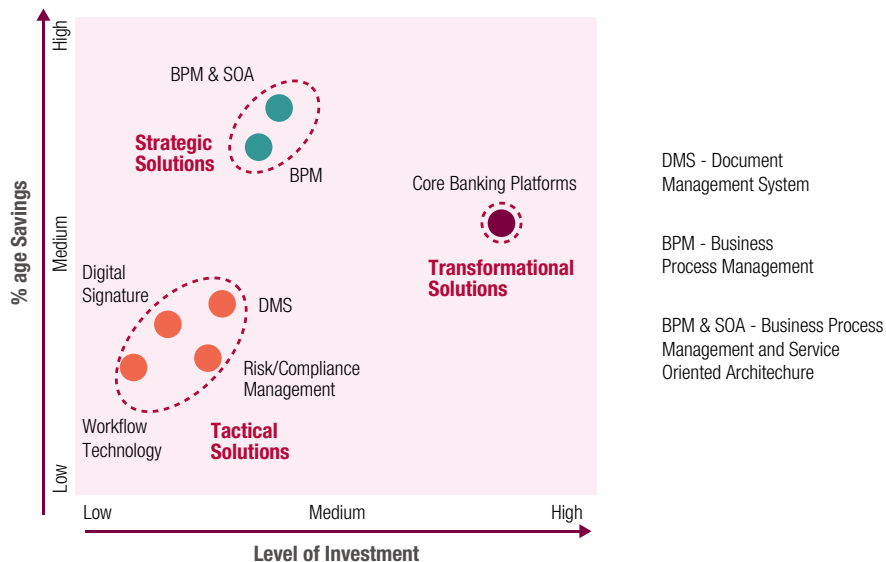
% age Savings

High

Medium

Low

BPM & SOA

Strategic Solutions

BPM

Core Banking Platforms

Transformational Solutions

Digital Signature

DMS

Risk/Compliance Management

Workflow Technology

Tactical Solutions

Low

Medium

High

Level of Investment

DMS - Document Management System

BPM - Business Process Management

BPM & SOA - Business Process Management and Service Oriented Architechure